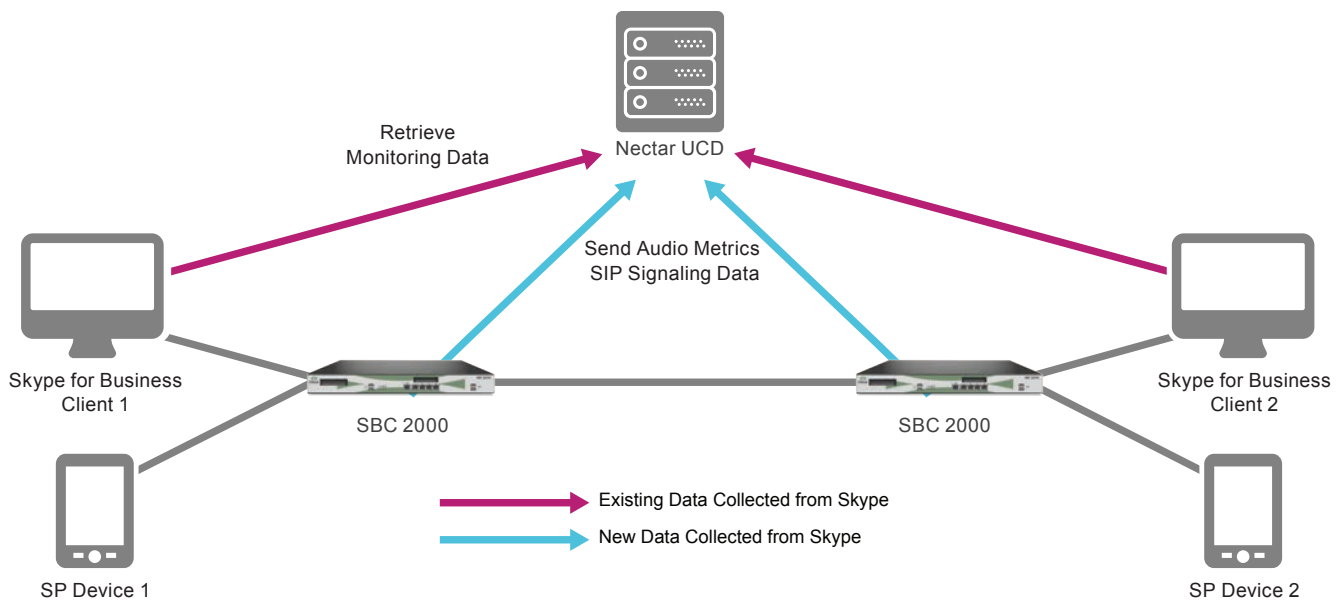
Nectar UCD

Retrieve
Monitoring Data

Send Audio Metrics
SIP Signaling Data

Skype for Business
Client 1

SBC 2000

SBC 2000

Skype for Business
Client 2

SP Device 1

SP Device 2

Existing Data Collected from Skype

New Data Collected from Skype